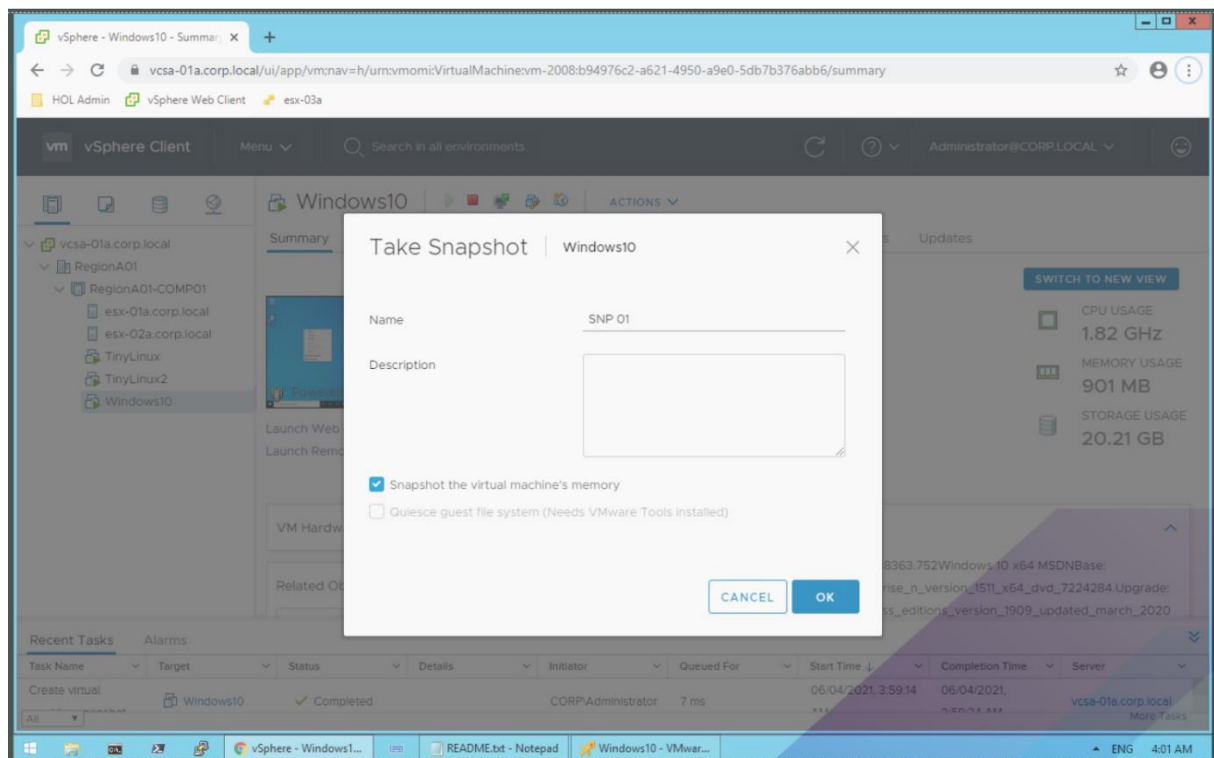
vSphere - Windows10 - Summary ×

vcsa-01a.corp.local/ui/app/vm;nav=h/urn:vmomi:VirtualMachine:vm-2008:b94976c2-a621-4950-a9e0-5db7b376abb6/summary

HOL Admin vSphere Web Client esx-03a

vm vSphere Client Menu Search in all environments Administrator@CORP.LOCAL

Windows10 ACTIONS

vcsa-01a.corp.local
RegionA01
RegionA01-COMP01
esx-01a.corp.local
esx-02a.corp.local
TinyLinux
TinyLinux2
Windows10

Summary Updates

Launch Web
Launch Remo

SWITCH TO NEW VIEW
CPU USAGE
1.82 GHz
MEMORY USAGE
901 MB
STORAGE USAGE
20.21 GB

VM Hardw
Related Ob

8363.752Windows 10 x64 MSDNBase:
rise_n_version_1511_x64_dvd_7224284.Upgrade:
ss_editions_version_1909_updated_march_2020

Take Snapshot | Windows10

Name SNP 01

Description

Snapshot the virtual machine's memory

Quiesce guest file system (Needs VMware Tools installed)

CANCEL OK

Recent Tasks Alarms

| Task Name | Target | Status | Details | Initiator | Queued For | Start Time | Completion Time | Server |
|---|---|---|---|---|---|---|---|---|
| Create virtual | Windows10 | Completed | | CORP\Administrator | 7 ms | 06/04/2021, 3:59:14 | 06/04/2021, | vcsa-01a.corp.local |

All More Tasks

vSphere - Windows1... README.txt - Notepad Windows10 - VMwar... ENG 4:01 AM